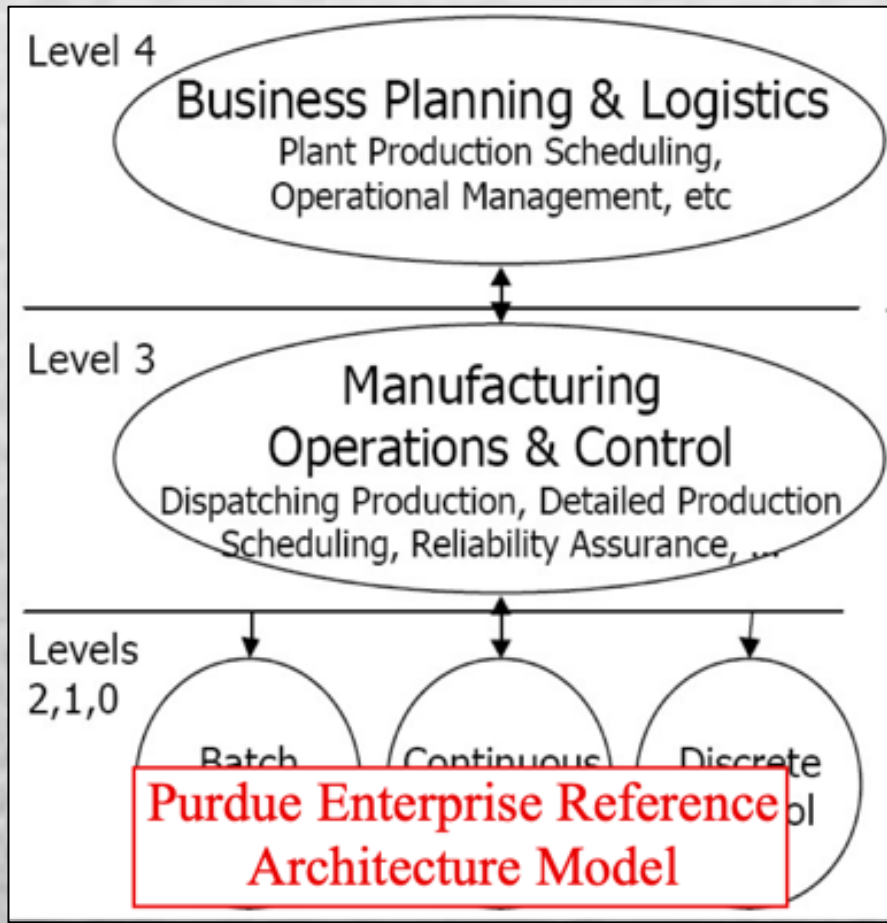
Level 4

Business Planning & Logistics
Plant Production Scheduling, Operational Management, etc

Level 3

Manufacturing Operations & Control
Dispatching Production, Detailed Production Scheduling, Reliability Assurance, ...

Levels 2,1,0

Batch

Continuous

Discrete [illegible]ol

Purdue Enterprise Reference Architecture Model